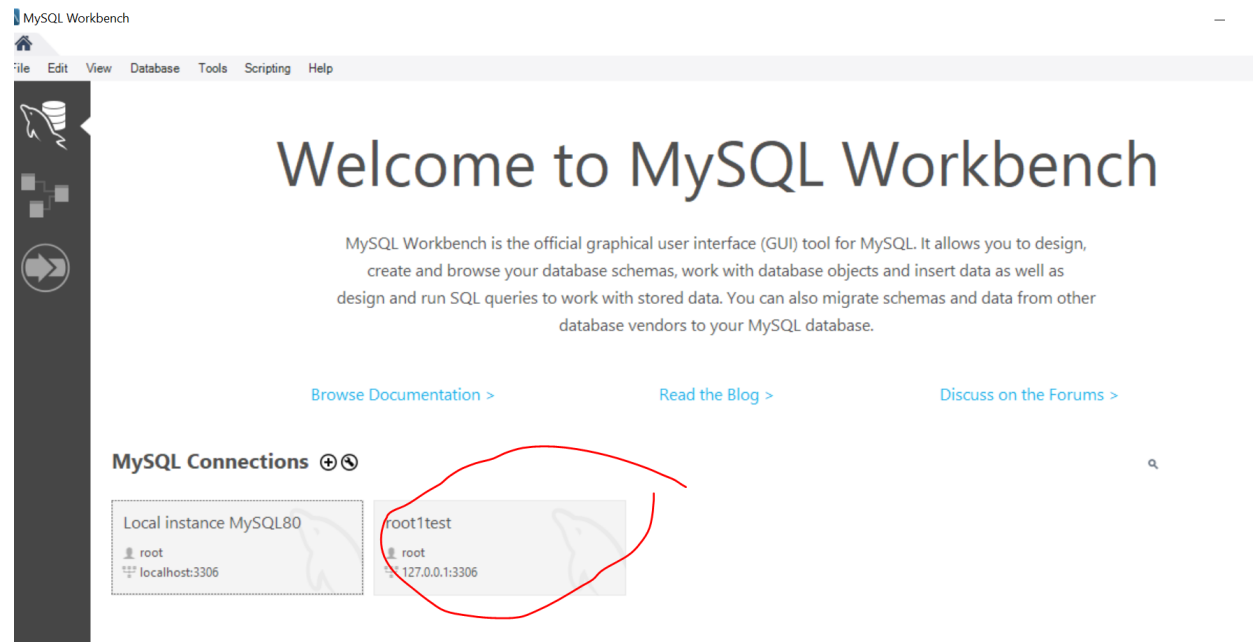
MySQL Workbench

File Edit View Database Tools Scripting Help

Welcome to MySQL Workbench

MySQL Workbench is the official graphical user interface (GUI) tool for MySQL. It allows you to design, create and browse your database schemas, work with database objects and insert data as well as design and run SQL queries to work with stored data. You can also migrate schemas and data from other database vendors to your MySQL database.

Browse Documentation > Read the Blog > Discuss on the Forums >

MySQL Connections ⊕ ⊗

Local instance MySQL80
root
localhost:3306

root1test
root
127.0.0.1:3306